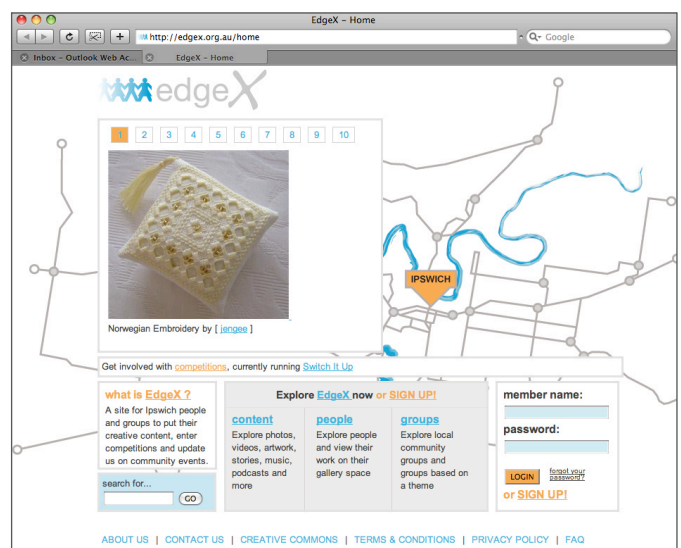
EdgeX – Home

http://edgex.org.au/home

Google

Inbox – Outlook Web Ac...

EdgeX – Home

edgeX

1 2 3 4 5 6 7 8 9 10

Norwegian Embroidery by [ jengee ]

IPSWICH

Get involved with competitions, currently running Switch It Up

what is EdgeX ?

A site for Ipswich people and groups to put their creative content, enter competitions and update us on community events.

search for...

GO

Explore EdgeX now or SIGN UP!

content

Explore photos, videos, artwork, stories, music, podcasts and more

people

Explore people and view their work on their gallery space

groups

Explore local community groups and groups based on a theme

member name:

password:

LOGIN

forgot your password?

or SIGN UP!

ABOUT US | CONTACT US | CREATIVE COMMONS | TERMS & CONDITIONS | PRIVACY POLICY | FAQ